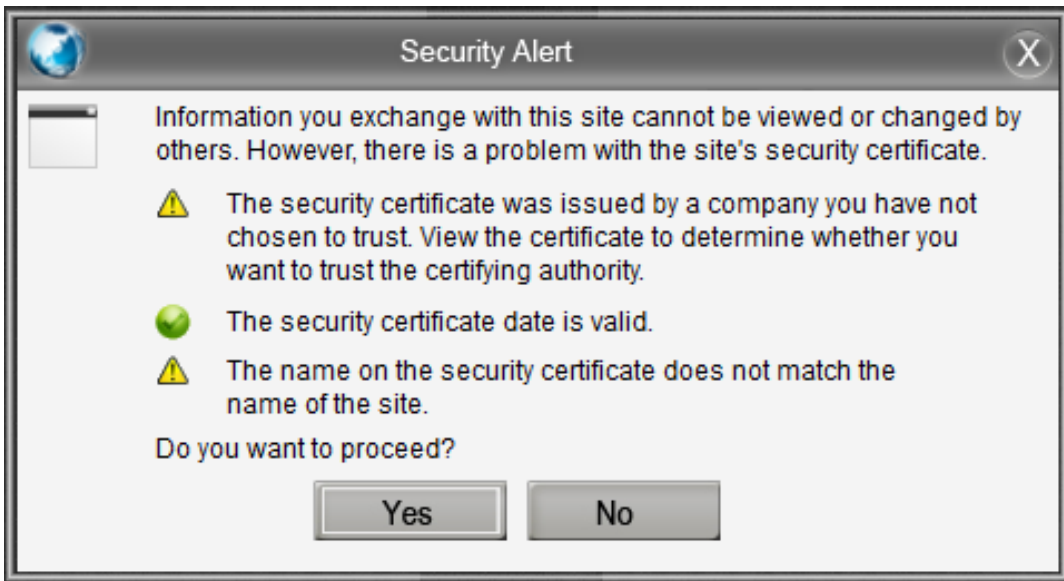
Security Alert

X

Information you exchange with this site cannot be viewed or changed by others. However, there is a problem with the site's security certificate.

The security certificate was issued by a company you have not chosen to trust. View the certificate to determine whether you want to trust the certifying authority.

The security certificate date is valid.

The name on the security certificate does not match the name of the site.

Do you want to proceed?

Yes

No